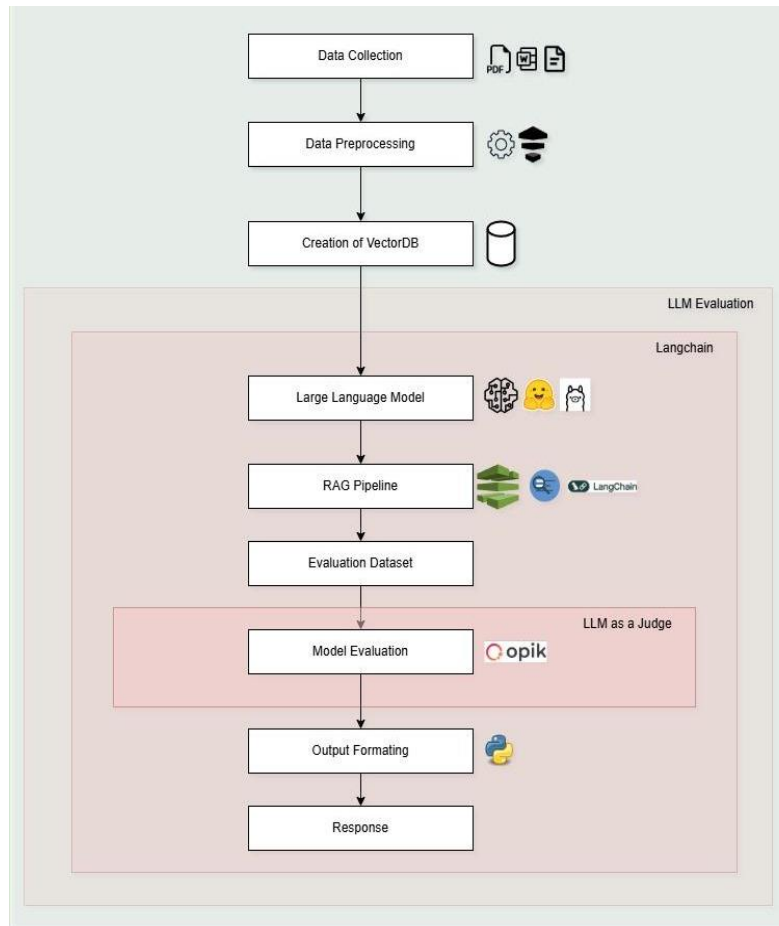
Data Collection

PDF

Data Preprocessing

Creation of VectorDB

LLM Evaluation

Langchain

Large Language Model

RAG Pipeline

LangChain

Evaluation Dataset

LLM as a Judge

Model Evaluation

opik

Output Formating

Response